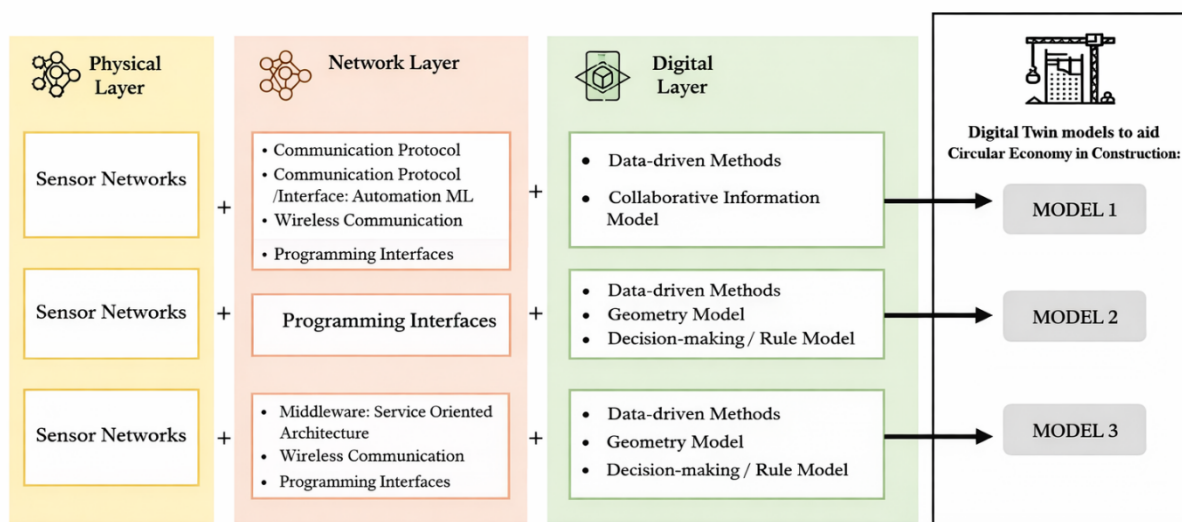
Physical Layer

Network Layer

Digital Layer

Digital Twin models to aid Circular Economy in Construction:

Sensor Networks

+

• Communication Protocol
• Communication Protocol /Interface: Automation ML
• Wireless Communication
• Programming Interfaces

+

• Data-driven Methods
• Collaborative Information Model

MODEL 1

Sensor Networks

+

Programming Interfaces

+

• Data-driven Methods
• Geometry Model
• Decision-making / Rule Model

MODEL 2

Sensor Networks

+

• Middleware: Service Oriented Architecture
• Wireless Communication
• Programming Interfaces

+

• Data-driven Methods
• Geometry Model
• Decision-making / Rule Model

MODEL 3